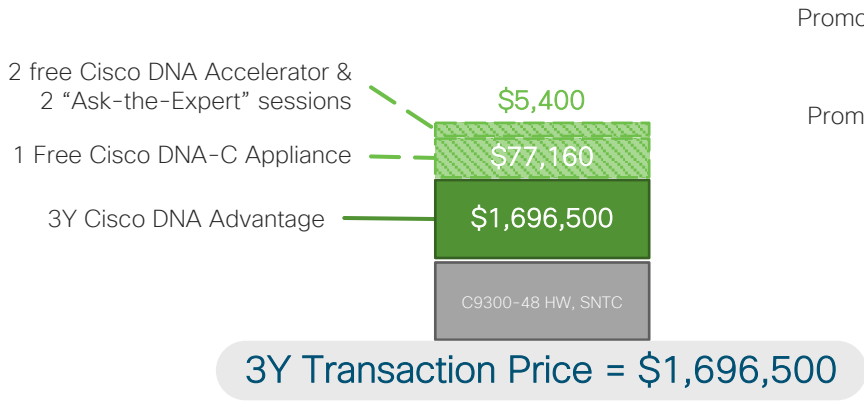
Promo

Prom

2 free Cisco DNA Accelerator & 2 “Ask-the-Expert” sessions

$5,400

1 Free Cisco DNA-C Appliance

$77,160

3Y Cisco DNA Advantage

$1,696,500

C9300-48 HW, SNTC

3Y Transaction Price = $1,696,500